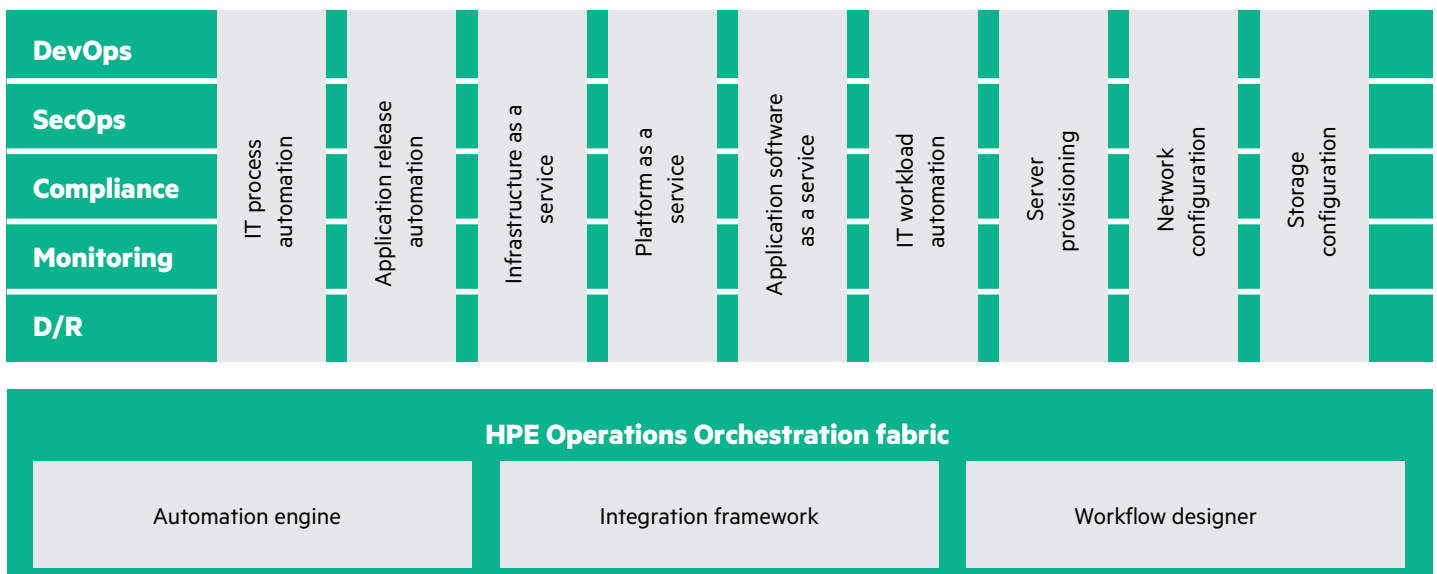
DevOps
SecOps
Compliance
Monitoring
D/R

IT process automation

Application release automation

Infrastructure as a service

Platform as a service

Application software as a service

IT workload automation

Server provisioning

Network configuration

Storage configuration

HPE Operations Orchestration fabric

Automation engine

Integration framework

Workflow designer